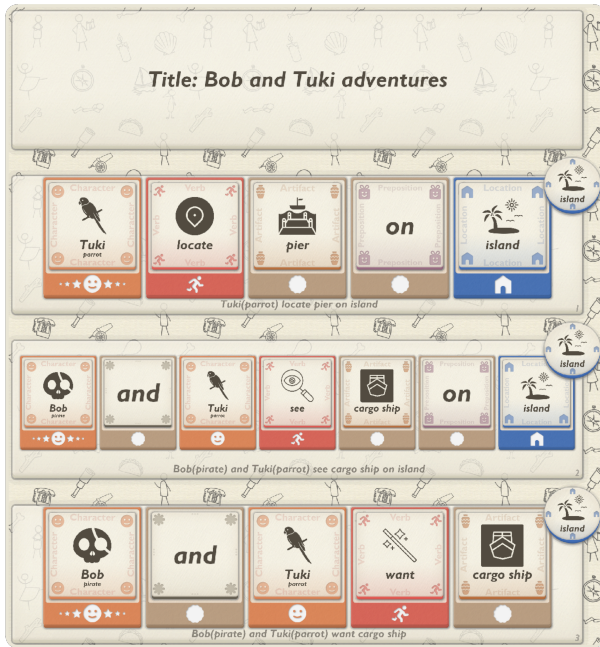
Title: Bob and Tuki adventures

island

Character
Tuki
parrot

Verb
locate

Artifact
pier

Preposition
on

Location
island

Tuki(parrot) locate pier on island

1

island

Character
Bob
pirate

and

Character
Tuki
parrot

Verb
see

Artifact
cargo ship

Preposition
on

Location
island

Bob(pirate) and Tuki(parrot) see cargo ship on island

2

island

Character
Bob
pirate

and

Character
Tuki
parrot

Verb
want

Artifact
cargo ship

Bob(pirate) and Tuki(parrot) want cargo ship

3